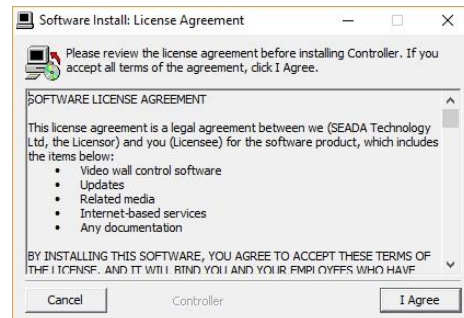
Software Install: License Agreement

Please review the license agreement before installing Controller. If you accept all terms of the agreement, click I Agree.

SOFTWARE LICENSE AGREEMENT

This license agreement is a legal agreement between we (SEADA Technology Ltd, the Licensor) and you (Licensee) for the software product, which includes the items below:
- Video wall control software
- Updates
- Related media
- Internet-based services
- Any documentation

BY INSTALLING THIS SOFTWARE, YOU AGREE TO ACCEPT THESE TERMS OF THE LICENSE, AND IT WILL BIND YOU AND YOUR EMPLOYEES WHO HAVE

Cancel

Controller

I Agree